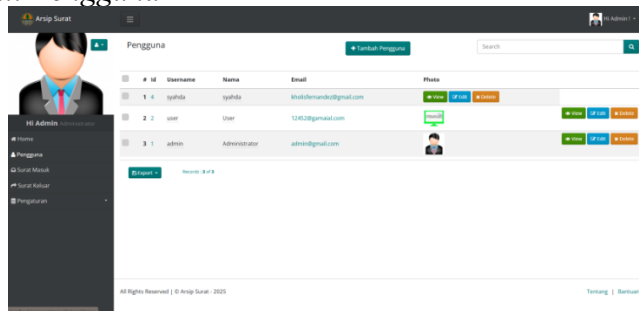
Arsip Surat

Hi Admin !

Hi Admin Administrator

Home
Pengguna
Surat Masuk
Surat Keluar
Pengaturan

Pengguna

+ Tambah Pengguna

Search

| | # | Id | Username | Nama | Email | Photo | |
|---|---|---|---|---|---|---|---|
| | 1 | 4 | syahda | syahda | kholidfernandez@gmail.com | View Edit Delete | |
| | 2 | 2 | user | User | 12452@gamaial.com | | View Edit Delete |
| | 3 | 1 | admin | Administrator | admin@gmail.com | | View Edit Delete |

Export

Records : 3 of 3

All Rights Reserved | © Arsip Surat - 2025

Tentang | Bantuan